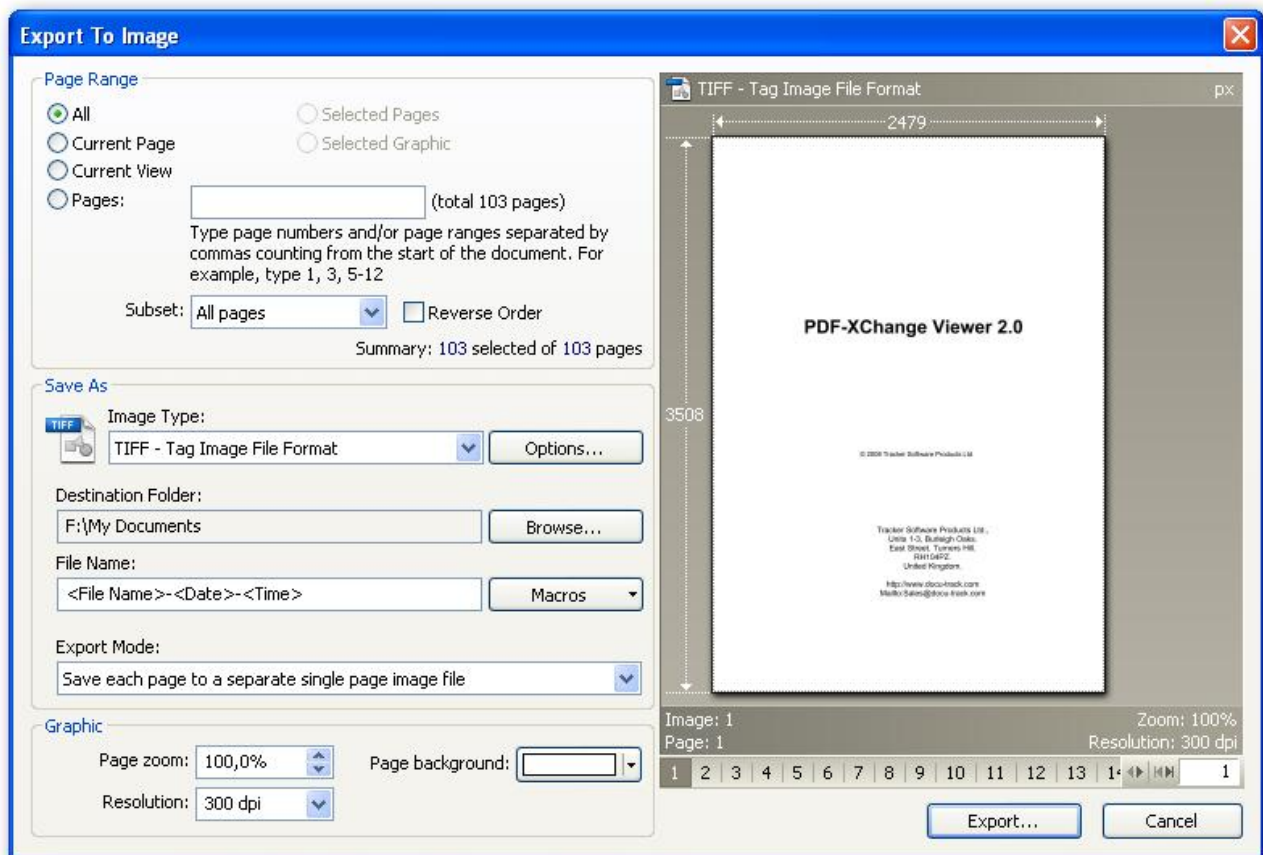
Export To Image

Page Range
All
Current Page
Current View
Pages:
Selected Pages
Selected Graphic
(total 103 pages)
Type page numbers and/or page ranges separated by commas counting from the start of the document. For example, type 1, 3, 5-12
Subset: All pages
Reverse Order
Summary: 103 selected of 103 pages

Save As
Image Type:
TIFF - Tag Image File Format
Options...
Destination Folder:
F:\My Documents
Browse...
File Name:
<File Name>-<Date>-<Time>
Macros
Export Mode:
Save each page to a separate single page image file

Graphic
Page zoom: 100,0%
Page background:
Resolution: 300 dpi

TIFF - Tag Image File Format
px
2479
3508
PDF-XChange Viewer 2.0
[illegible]
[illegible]
Image: 1
Page: 1
Zoom: 100%
Resolution: 300 dpi
1 2 3 4 5 6 7 8 9 10 11 12 13 1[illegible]
1
Export...
Cancel